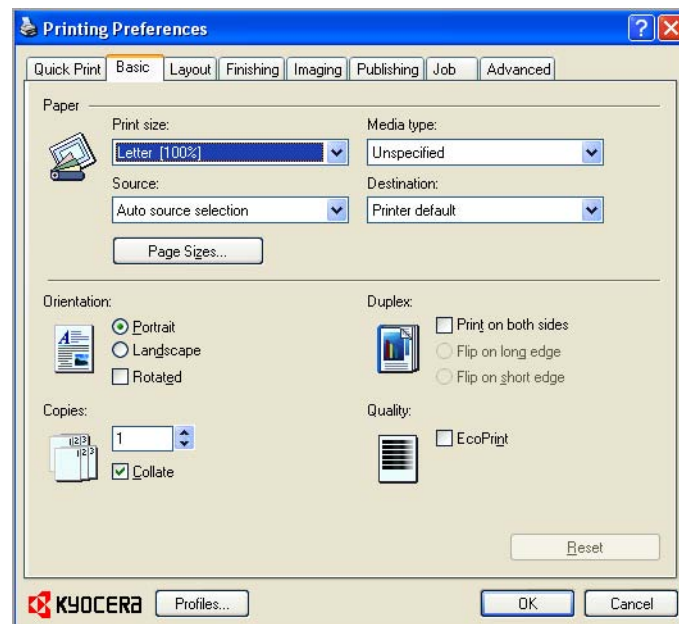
Printing Preferences

Quick Print | Basic | Layout | Finishing | Imaging | Publishing | Job | Advanced

Paper

Print size:
Letter [100%]

Media type:
Unspecified

Source:
Auto source selection

Destination:
Printer default

Page Sizes...

Orientation:
Portrait
Landscape
Rotated

Duplex:
Print on both sides
Flip on long edge
Flip on short edge

Copies:
1
Collate

Quality:
EcoPrint

Reset

KYOCERA
Profiles...
OK
Cancel